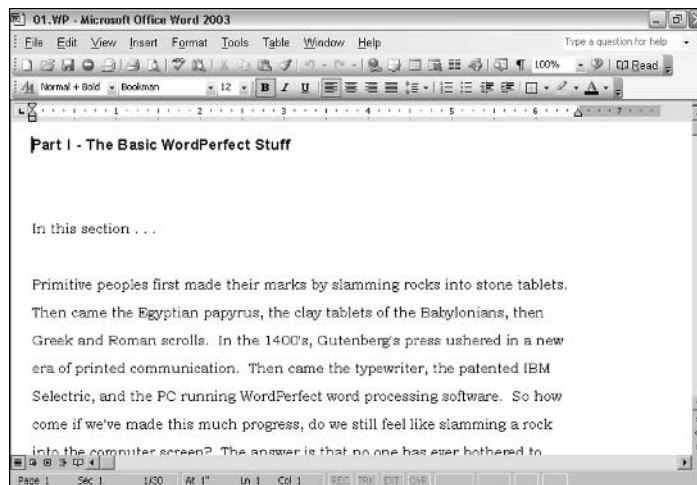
01.WP - Microsoft Office Word 2003

File Edit View Insert Format Tools Table Window Help

Type a question for help

100% Read

Normal + Bold Bookman 12 B I U

Part I - The Basic WordPerfect Stuff

In this section . . .

Primitive peoples first made their marks by slamming rocks into stone tablets. Then came the Egyptian papyrus, the clay tablets of the Babylonians, then Greek and Roman scrolls. In the 1400's, Gutenberg's press ushered in a new era of printed communication. Then came the typewriter, the patented IBM Selectric, and the PC running WordPerfect word processing software. So how come if we've made this much progress, do we still feel like slamming a rock into the computer screen? The answer is that no one has ever bothered to

Page 1 Sec 1 1/30 At 1" Ln 1 Col 1 REC TRK EXT OVR